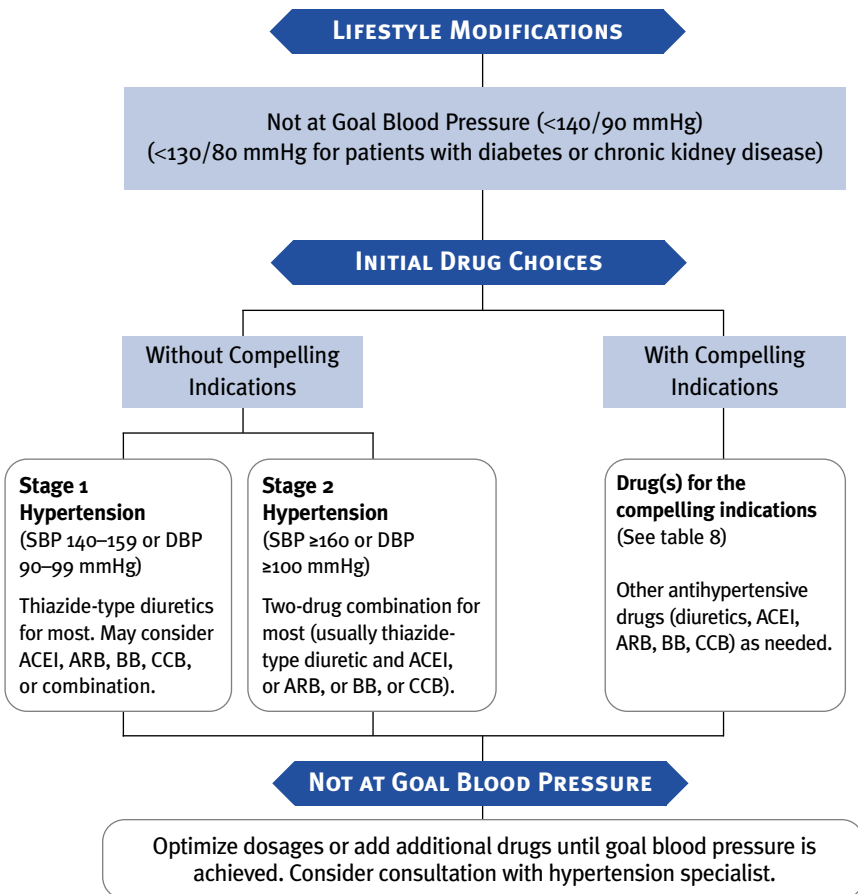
LIFESTYLE MODIFICATIONS

Not at Goal Blood Pressure (<140/90 mmHg)
(<130/80 mmHg for patients with diabetes or chronic kidney disease)

INITIAL DRUG CHOICES

Without Compelling Indications

With Compelling Indications

Stage 1 Hypertension
(SBP 140–159 or DBP 90–99 mmHg)

Thiazide-type diuretics for most. May consider ACEI, ARB, BB, CCB, or combination.

Stage 2 Hypertension
(SBP ≥160 or DBP ≥100 mmHg)

Two-drug combination for most (usually thiazide-type diuretic and ACEI, or ARB, or BB, or CCB).

Drug(s) for the compelling indications
(See table 8)

Other antihypertensive drugs (diuretics, ACEI, ARB, BB, CCB) as needed.

NOT AT GOAL BLOOD PRESSURE

Optimize dosages or add additional drugs until goal blood pressure is achieved. Consider consultation with hypertension specialist.